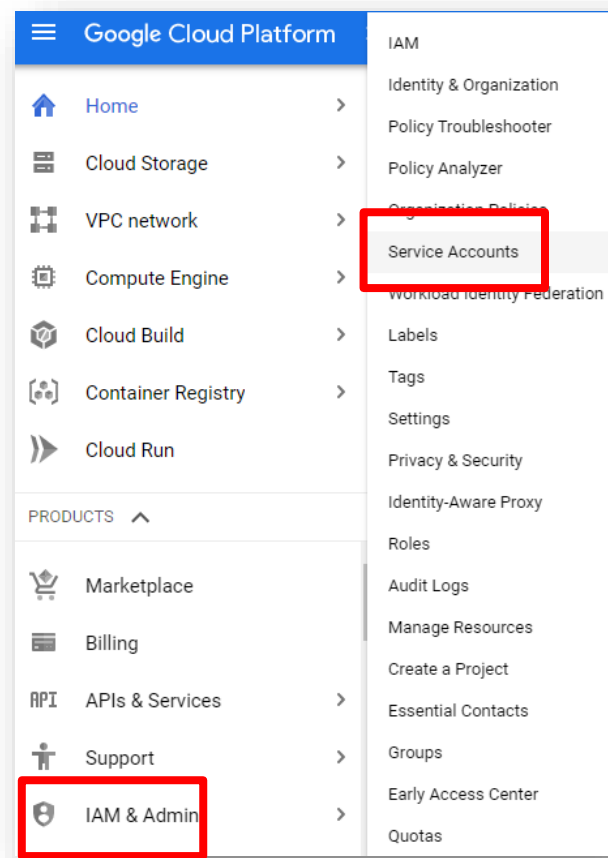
Google Cloud Platform

Home
Cloud Storage
VPC network
Compute Engine
Cloud Build
Container Registry
Cloud Run

PRODUCTS

Marketplace
Billing
API APIs & Services
Support
IAM & Admin

IAM
Identity & Organization
Policy Troubleshooter
Policy Analyzer
Organization Policies
Service Accounts
Workload Identity Federation
Labels
Tags
Settings
Privacy & Security
Identity-Aware Proxy
Roles
Audit Logs
Manage Resources
Create a Project
Essential Contacts
Groups
Early Access Center
Quotas